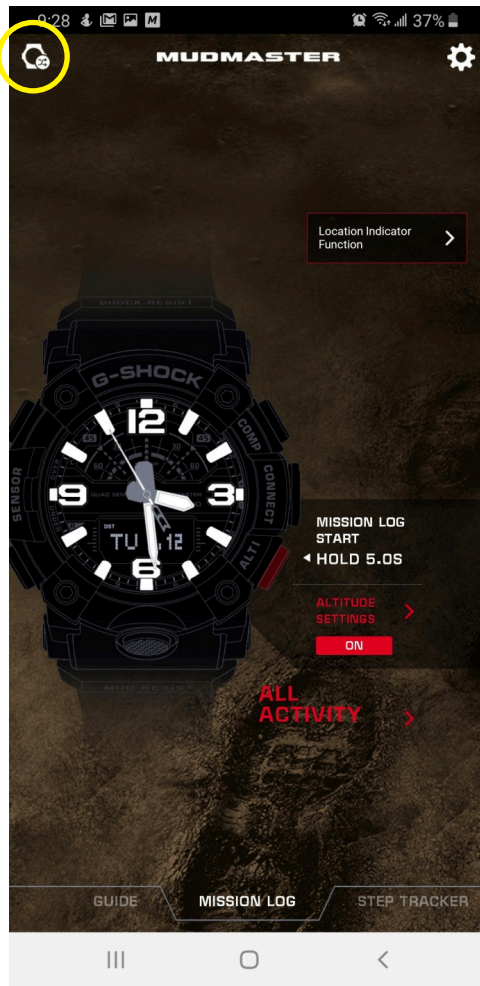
9:28 37%

MUDMASTER

Location Indicator Function

SHOCK RESIST
G-SHOCK
12
9
3
6
TU 12
DST
SENSOR
COMP
CONNECT
ALTI
MUD RESIST

MISSION LOG START
HOLD 5.0S

ALTITUDE SETTINGS
ON

ALL ACTIVITY

GUIDE
MISSION LOG
STEP TRACKER